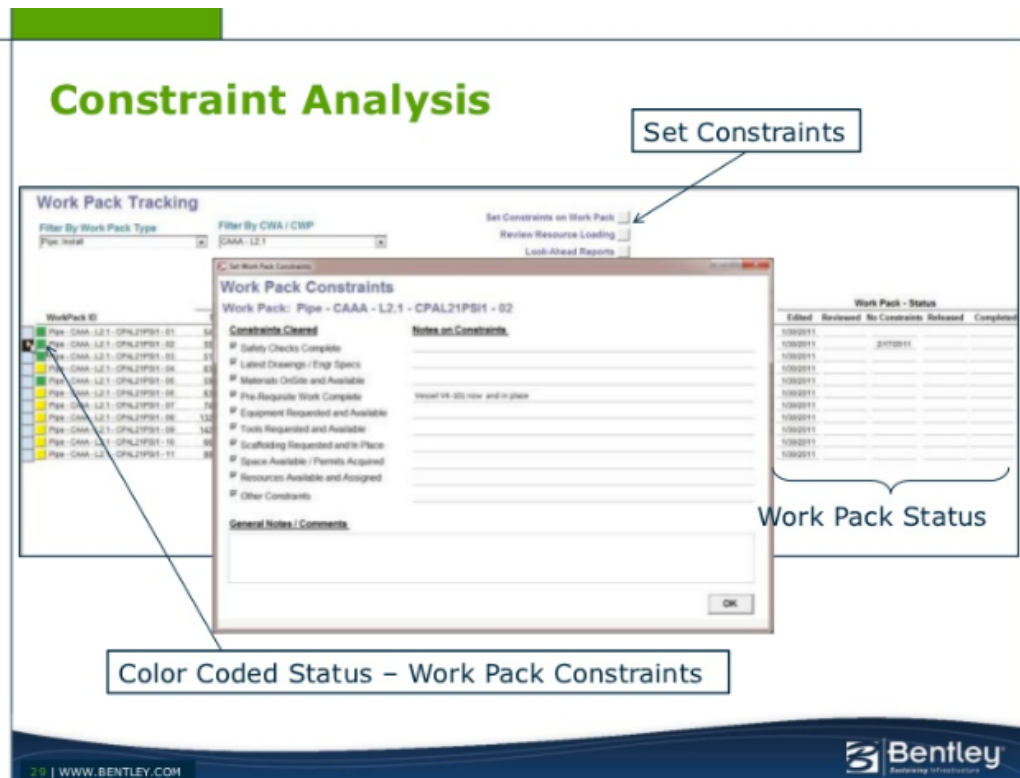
Constraint Analysis

Set Constraints

Work Pack Tracking

Filter By Work Pack Type
Pipe Install

Filter By CWA / CWP
CAAA - L2.1

Set Constraints on Work Pack
Review Resource Loading
Look-Ahead Reports

Set Work Pack Constraints

Work Pack Constraints
Work Pack: Pipe - CAAA - L2.1 - CPAL21PSI1 - 02

Constraints Cleared
Safety Checks Complete
Latest Drawings / Engr Specs
Materials OnSite and Available
Pre-Requisite Work Complete
Equipment Requested and Available
Tools Requested and Available
Scaffolding Requested and In Place
Space Available / Permits Acquired
Resources Available and Assigned
Other Constraints

Notes on Constraints
Vessel V4-101 now and in place

General Notes / Comments

OK

WorkPack ID
Pipe - CAAA - L2.1 - CPAL21PSI1 - 01
Pipe - CAAA - L2.1 - CPAL21PSI1 - 02
Pipe - CAAA - L2.1 - CPAL21PSI1 - 03
Pipe - CAAA - L2.1 - CPAL21PSI1 - 04
Pipe - CAAA - L2.1 - CPAL21PSI1 - 05
Pipe - CAAA - L2.1 - CPAL21PSI1 - 06
Pipe - CAAA - L2.1 - CPAL21PSI1 - 07
Pipe - CAAA - L2.1 - CPAL21PSI1 - 08
Pipe - CAAA - L2.1 - CPAL21PSI1 - 09
Pipe - CAAA - L2.1 - CPAL21PSI1 - 10
Pipe - CAAA - L2.1 - CPAL21PSI1 - 11

Work Pack - Status
| Edited | Reviewed | No Constraints | Released | Completed |
|---|---|---|---|---|
| 1/30/2011 | | | | |
| 1/30/2011 | | 2/17/2011 | | |
| 1/30/2011 | | | | |
| 1/30/2011 | | | | |
| 1/30/2011 | | | | |
| 1/30/2011 | | | | |
| 1/30/2011 | | | | |
| 1/30/2011 | | | | |
| 1/30/2011 | | | | |
| 1/30/2011 | | | | |
| 1/30/2011 | | | | |

Work Pack Status

Color Coded Status – Work Pack Constraints

29 | WWW.BENTLEY.COM

Bentley
Sustaining Infrastructure